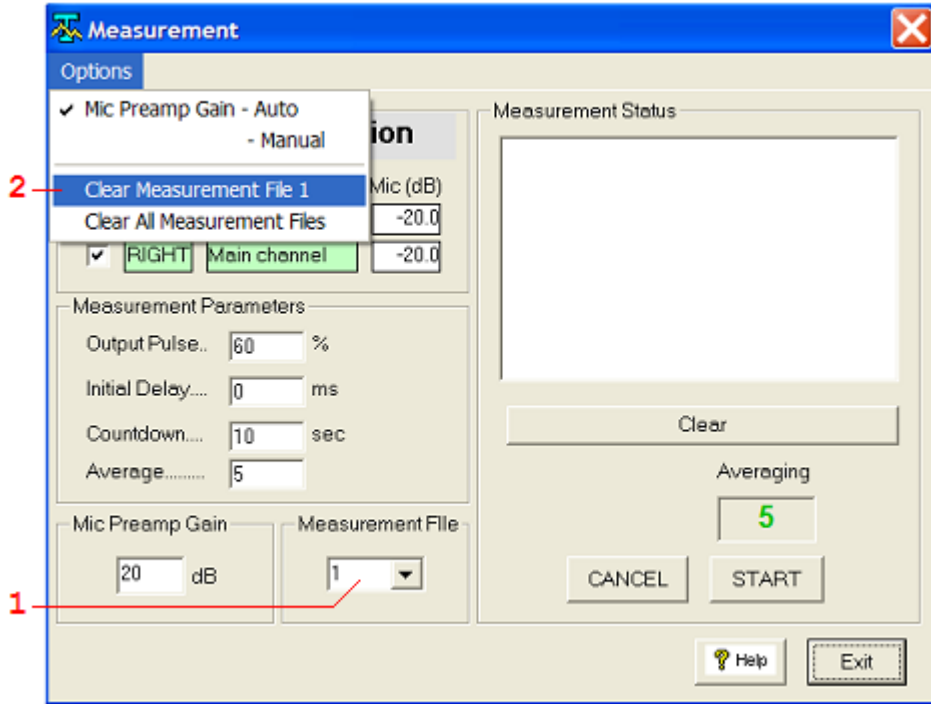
Measurement

Options

✔ Mic Preamp Gain - Auto

- Manual

2 Clear Measurement File 1

Clear All Measurement Files

ion

Mic (dB)

-20.0

RIGHT Main channel -20.0

Measurement Parameters

Output Pulse.. 60 %

Initial Delay.... 0 ms

Countdown.... 10 sec

Average......... 5

Mic Preamp Gain

20 dB

Measurement File

1

1

Measurement Status

Clear

Averaging

5

CANCEL START

Help

Exit